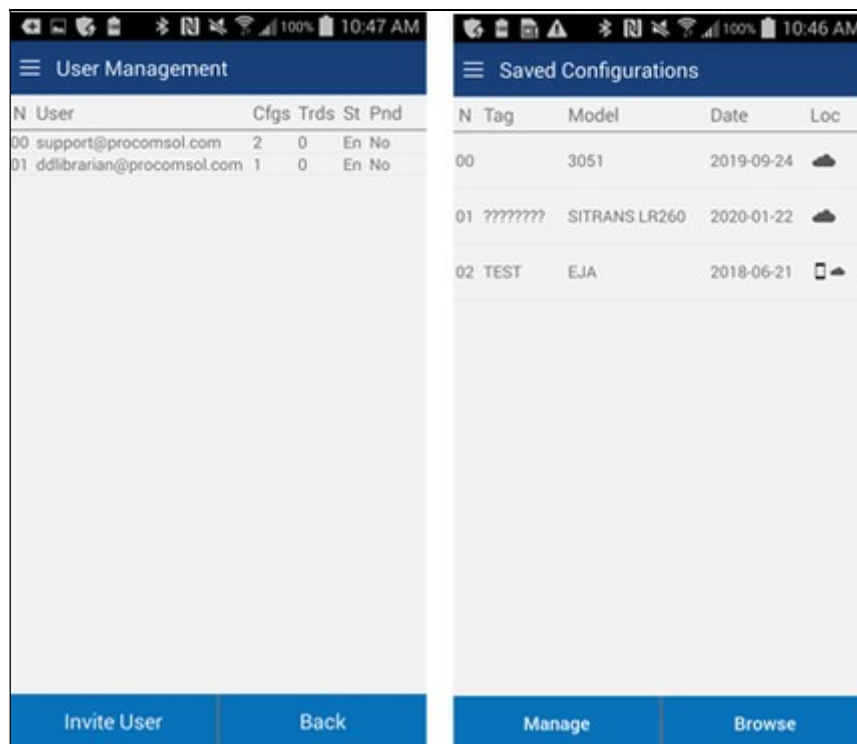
100% 10:47 AM

User Management

| N | User | Cfgs | Trds | St | Pnd |
|---|---|---|---|---|---|
| 00 | support@procomsol.com | 2 | 0 | En | No |
| 01 | ddlibrarian@procomsol.com | 1 | 0 | En | No |

Invite User

Back

100% 10:46 AM

Saved Configurations

| N | Tag | Model | Date | Loc |
|---|---|---|---|---|
| 00 | | 3051 | 2019-09-24 | |
| 01 | ???????? | SITRANS LR260 | 2020-01-22 | |
| 02 | TEST | EJA | 2018-06-21 | |

Manage

Browse